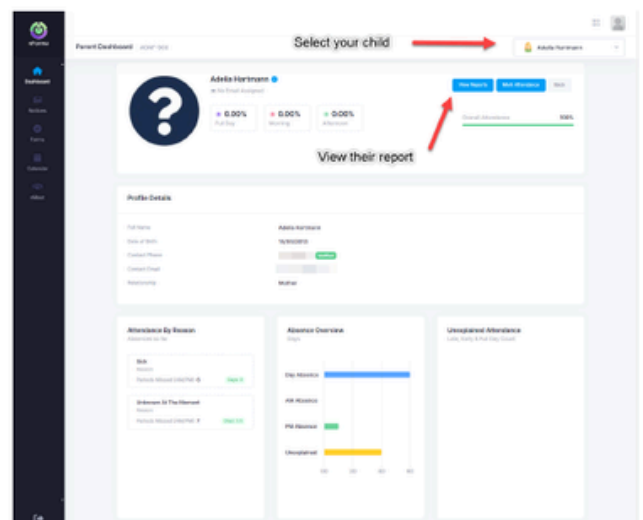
Parent Dashboard

Select your child

Adelia Hartmann

Dashboard

Adelia Hartmann

0.00%
Full Day

0.00%
Morning

0.00%
Afternoon

View Reports

Mark Attendance

Overall Attendance

100%

View their report

Profile Details

Full Name
Adelia Hartmann

Date of Birth
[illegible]

Contact Phone

Contact Email

Relationship
Mother

Attendance By Reason

Sick

Unknown At The Moment

Absence Overview

Day Absence

AM Absence

PM Absence

Unexplained

Unexplained Attendance